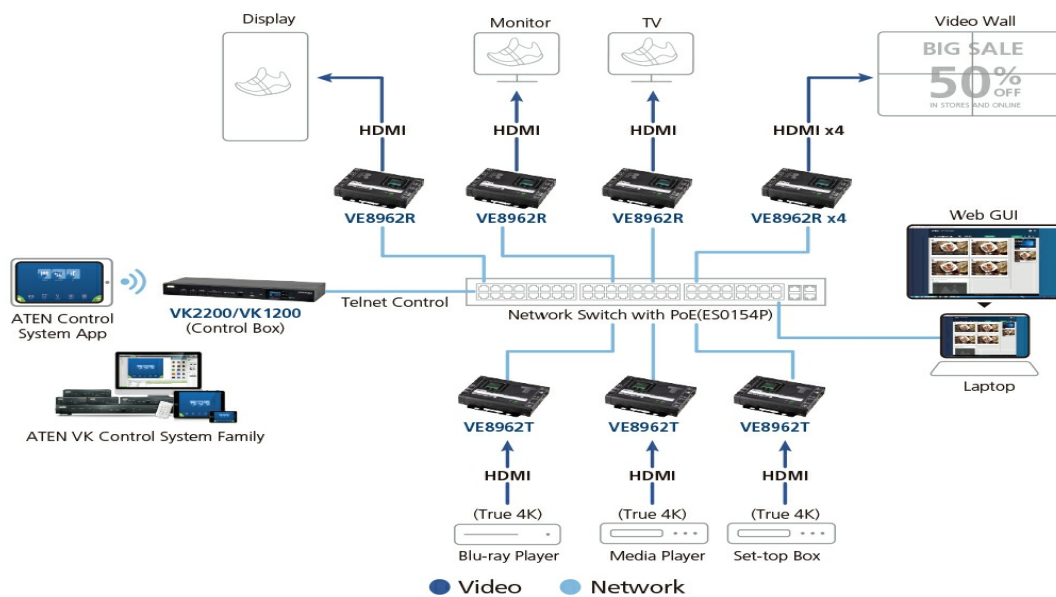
Display

Monitor

TV

Video Wall

BIG SALE

50% OFF

IN STORES AND ONLINE

HDMI

HDMI

HDMI

HDMI x4

VE8962R

VE8962R

VE8962R

VE8962R x4

Web GUI

ATEN Control System App

VK2200/VK1200
(Control Box)

Telnet Control

Network Switch with PoE(ES0154P)

ATEN VK Control System Family

Laptop

VE8962T

VE8962T

VE8962T

HDMI

HDMI

HDMI

(True 4K)

(True 4K)

(True 4K)

Blu-ray Player

Media Player

Set-top Box

Video

Network